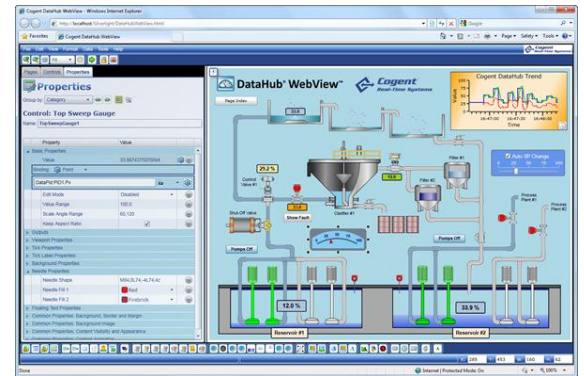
Cogent DataHub WebView - Windows Internet Explorer

http://localhost/Silverlight/DataHubWebView.html

Google

Favorites

Cogent DataHub WebView

Page • Safety • Tools •

Pages Controls Properties

Properties

Group by: Category

Control: Top Sweep Gauge

Name TopSweepGauge1

Property

Value

Basic Properties

Value

33.8874375070544

Binding Point

DataPid:PID1.Pv

Edit Mode

Disabled

Value Range

100.0

Scale Angle Range

60,120

Keep Aspect Ratio

Outputs

Viewport Properties

Tick Properties

Tick Label Properties

Background Properties

Needle Properties

Needle Shape

M64.5L74,-4L74.4z

Needle Fill 1

Red

Needle Fill 2

Firebrick

Floating Text Properties

Common Properties: Background, Border and Margin

Common Properties: Background Image

Common Properties: Content Visibility and Appearance

DataHub® WebView™

Cogent Real-Time Systems

Cogent DataHub Trend

Page Index

Value

Time

Control Valve #1

29.2 %

Filter #1

Filter #2

Auto SP Change

Process Plant #1

Process Plant #2

Clarifier #1

Shut-Off valve

Show Fault

Pumps Off

Pumps Off

12.0 %

33.9 %

Reservoir #1

Reservoir #2

Done

Internet | Protected Mode: On

100%